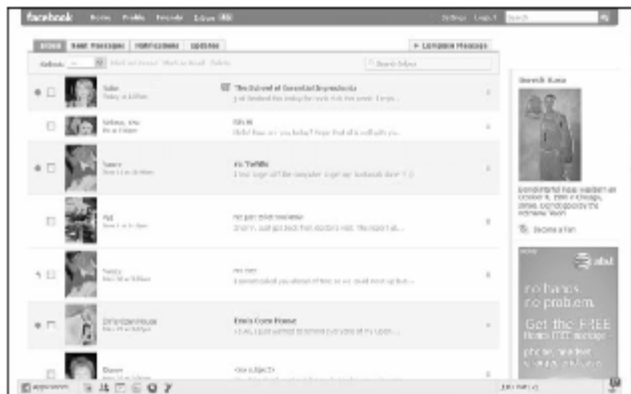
facebook Home Profile Friends Inbox

Settings Logout Search

Inbox Sent Messages Notifications Updates

Compose Message

Select: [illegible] Mark as Unread Mark as Read Delete

Search Inbox

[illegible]

Julie

The Sound of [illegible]

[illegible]

Hi

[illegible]

Nancy

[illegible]

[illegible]

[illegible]

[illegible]

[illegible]

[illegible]

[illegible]

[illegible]

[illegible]

Emily's Open House

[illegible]

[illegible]

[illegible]

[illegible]

Become a Fan

at&t

no hang. no problem.

Get the FREE

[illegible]

Applications

Chat